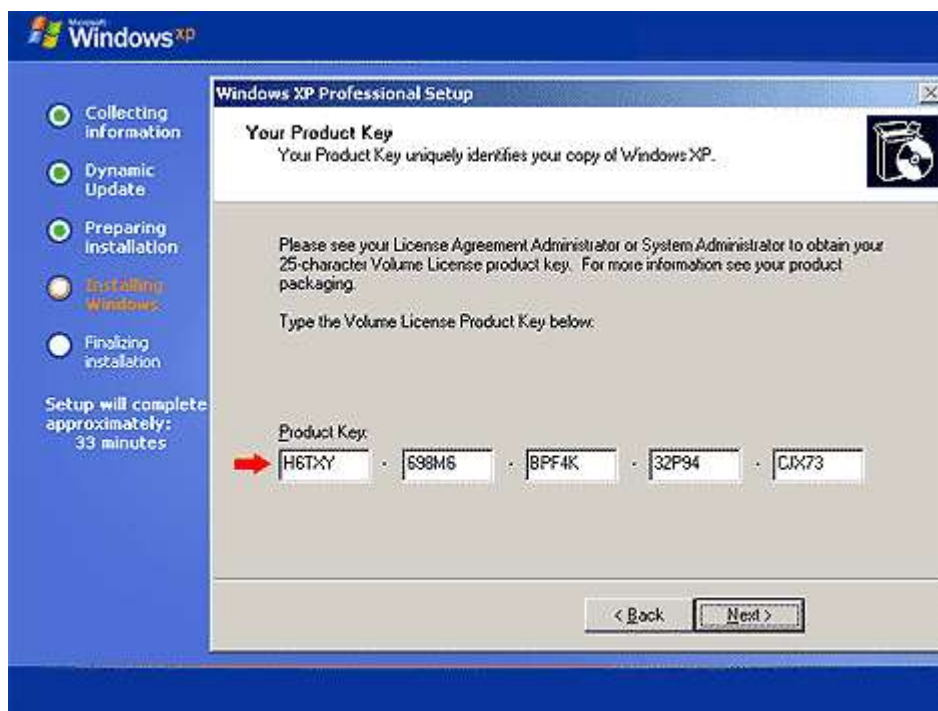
Microsoft Windows xp

Collecting information

Dynamic Update

Preparing installation

Installing Windows

Finalizing installation

Setup will complete approximately: 33 minutes

Windows XP Professional Setup

Your Product Key
Your Product Key uniquely identifies your copy of Windows XP.

Please see your License Agreement Administrator or System Administrator to obtain your 25-character Volume License product key. For more information see your product packaging.

Type the Volume License Product Key below:

Product Key:

H6TXY - 698M6 - BPF4K - 32P94 - CJX73

< Back Next >